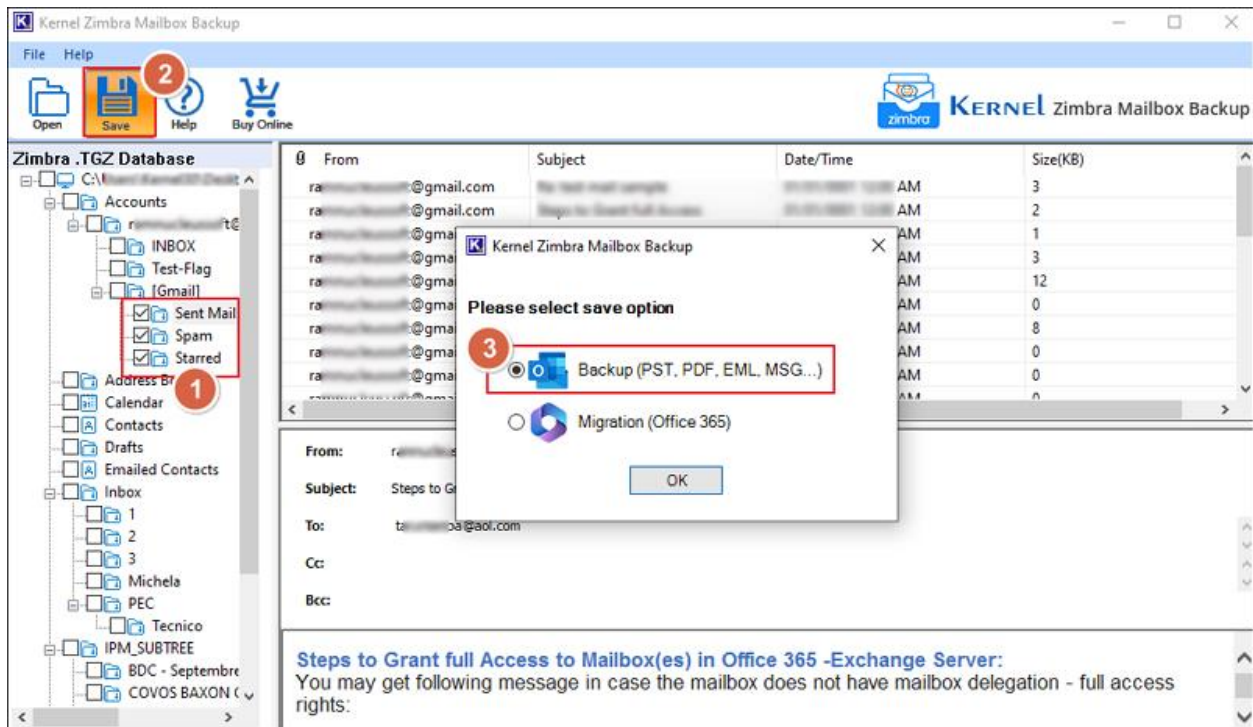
Kernel Zimbra Mailbox Backup

File Help

Open Save Help Buy Online

2

KERNEL Zimbra Mailbox Backup

zimbra

Zimbra .TGZ Database
C:\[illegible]
Accounts
r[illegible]t@
INBOX
Test-Flag
[Gmail]
Sent Mail
Spam
Starred
Address Bo
Calendar
Contacts
Drafts
Emailed Contacts
Inbox
1
2
3
Michela
PEC
Tecnico
IPM_SUBTREE
BDC - Septembre
COVOS BAXON (

1

| From | Subject | Date/Time | Size(KB) |
|---|---|---|---|
| ra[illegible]@gmail.com | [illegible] | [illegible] AM | 3 |
| ra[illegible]@gmail.com | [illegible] | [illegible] AM | 2 |
| ra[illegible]@gma | | AM | 1 |
| ra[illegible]@gma | | AM | 3 |
| ra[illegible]@gma | | AM | 12 |
| ra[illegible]@gma | | AM | 0 |
| ra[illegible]@gma | | AM | 8 |
| ra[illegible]@gma | | AM | 0 |
| ra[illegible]@gma | | AM | 0 |

Kernel Zimbra Mailbox Backup

Please select save option

3

Backup (PST, PDF, EML, MSG...)

Migration (Office 365)

OK

From: r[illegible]
Subject: Steps to G
To: ta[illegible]a@aol.com
Cc:
Bcc:

Steps to Grant full Access to Mailbox(es) in Office 365 -Exchange Server:
You may get following message in case the mailbox does not have mailbox delegation - full access rights: